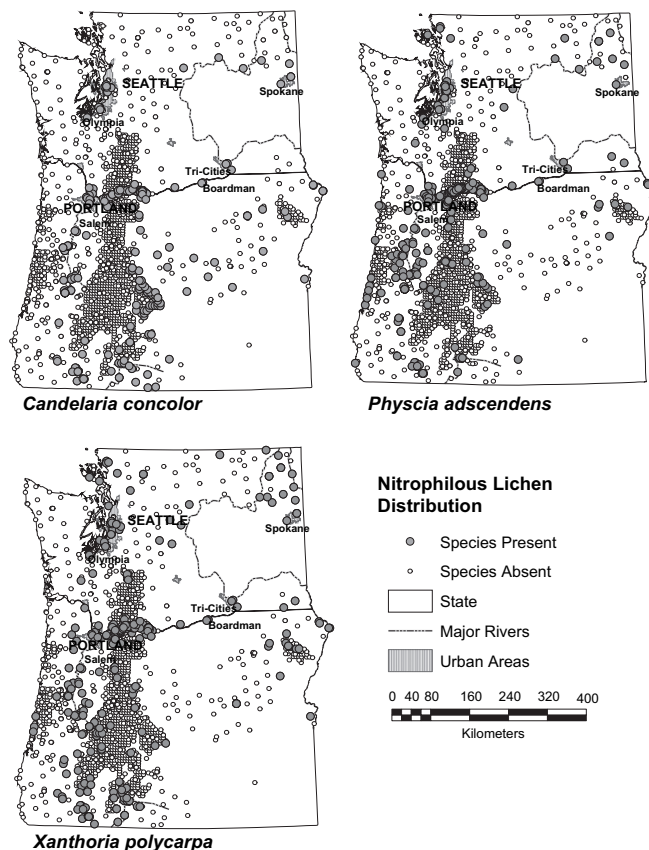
SEATTLE
Spokane
Olympia
Tri-Cities
Boardman
PORTLAND
Salem
Candelaria concolor

SEATTLE
Spokane
Olympia
Tri-Cities
Boardman
PORTLAND
Salem
Physcia adscendens

SEATTLE
Spokane
Olympia
Tri-Cities
Boardman
PORTLAND
Salem
Xanthoria polycarpa

Nitrophilous Lichen Distribution
Species Present
Species Absent
State
Major Rivers
Urban Areas
0 40 80 160 240 320 400
Kilometers